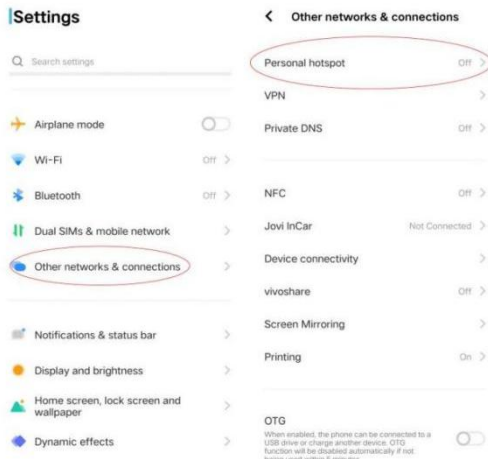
Settings

Search settings

Airplane mode

Wi-Fi Off

Bluetooth Off

Dual SIMs & mobile network

Other networks & connections

Notifications & status bar

Display and brightness

Home screen, lock screen and wallpaper

Dynamic effects

Other networks & connections

Personal hotspot Off

VPN

Private DNS Off

NFC Off

Jovi InCar Not Connected

Device connectivity

vivoshare Off

Screen Mirroring

Printing On

OTG
When enabled, the phone can be connected to a USB drive or charge another device. OTG function will be disabled automatically if not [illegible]